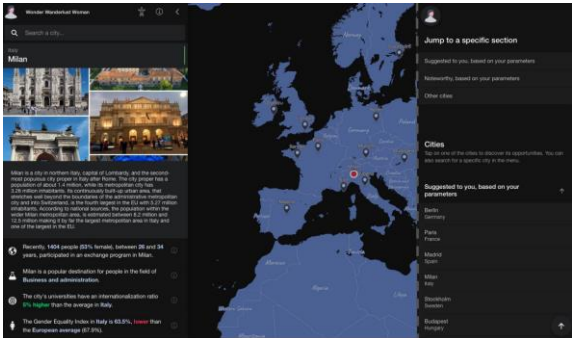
Wonder Wanderlust Women

Search a city...

Italy
Milan

Milan is a city in northern Italy, capital of Lombardy, and the second-most populous city proper in Italy after Rome. The city proper has a population of about 1.4 million, while its metropolitan city has 3.26 million inhabitants. Its continuously built-up urban area, that stretches well beyond the boundaries of the administrative metropolitan city and into Switzerland, is the fourth largest in the EU with 5.27 million inhabitants. According to national sources, the population within the wider Milan metropolitan area, is estimated between 8.2 million and 12.5 million making it by far the largest metropolitan area in Italy and one of the largest in the EU.

Recently, 1404 people (53% female), between 20 and 34 years, participated in an exchange program in Milan.

Milan is a popular destination for people in the field of Business and administration.

The city's universities have an internationalization ratio 5% higher than the average in Italy.

The Gender Equality Index in Italy is 63.5%, lower than the European average (67.9%).

Jump to a specific section

Suggested to you, based on your parameters

Noteworthy, based on your parameters

Other cities

Cities

Tap on one of the cities to discover its opportunities. You can also search for a specific city in the menu.

Suggested to you, based on your parameters

Berlin
Germany

Paris
France

Madrid
Spain

Milan
Italy

Stockholm
Sweden

Budapest
Hungary